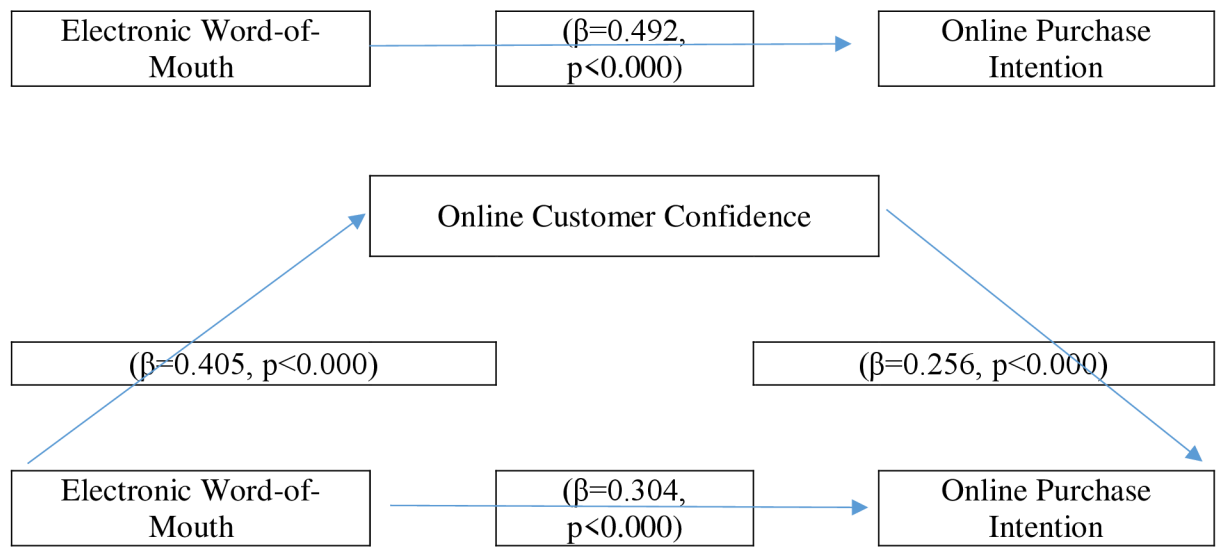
Electronic Word-of-Mouth

(β=0.492, p<0.000)

Online Purchase Intention

Online Customer Confidence

(β=0.405, p<0.000)

(β=0.256, p<0.000)

Electronic Word-of-Mouth

(β=0.304, p<0.000)

Online Purchase Intention